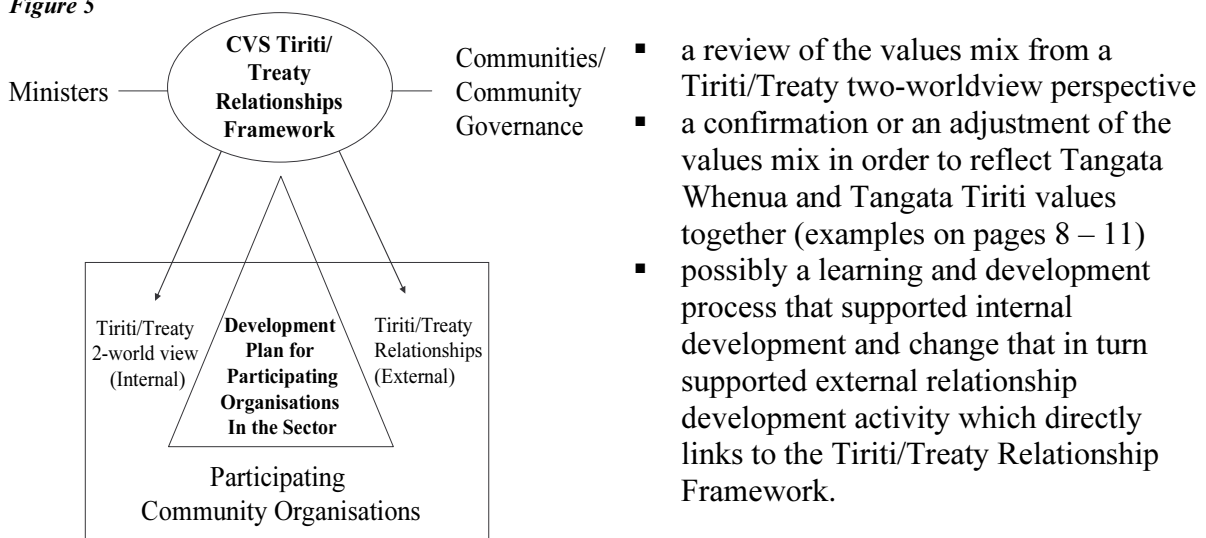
Figure 5

CVS Tiriti/ Treaty Relationships Framework

Ministers

Communities/ Community Governance

Tiriti/Treaty 2-world view (Internal)

Development Plan for Participating Organisations In the Sector

Tiriti/Treaty Relationships (External)

Participating Community Organisations

- a review of the values mix from a Tiriti/Treaty two-worldview perspective
- a confirmation or an adjustment of the values mix in order to reflect Tangata Whenua and Tangata Tiriti values together (examples on pages 8 – 11)
- possibly a learning and development process that supported internal development and change that in turn supported external relationship development activity which directly links to the Tiriti/Treaty Relationship Framework.